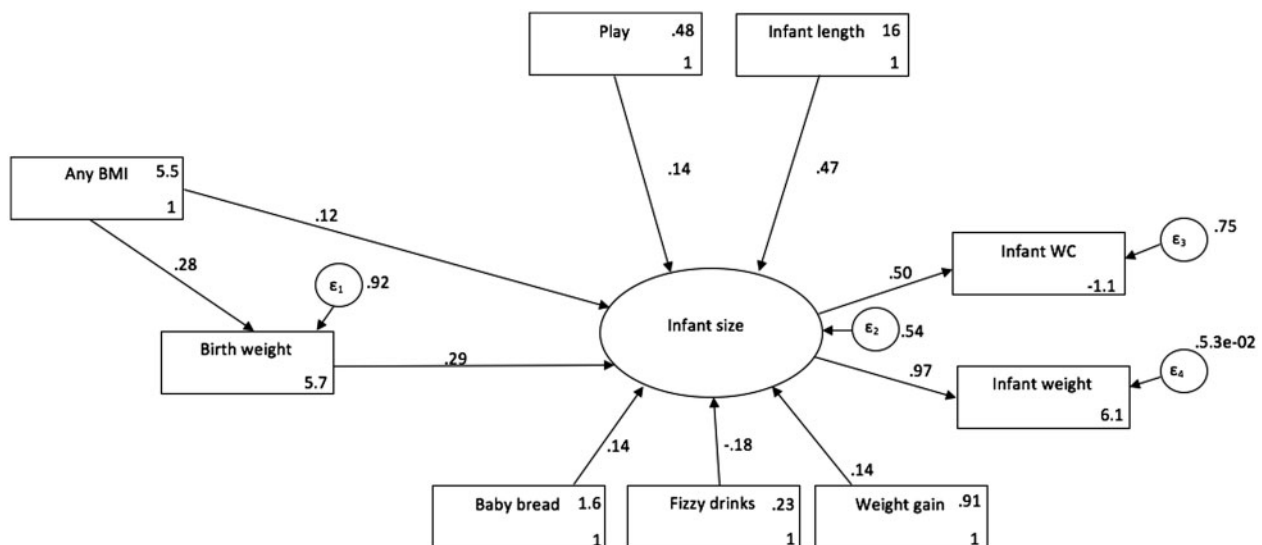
Play .48
1

Infant length 16
1

Any BMI 5.5
1

.14

.47

.12

.28

$\varepsilon_1$ .92

Birth weight
5.7

.29

Infant size

$\varepsilon_2$ .54

.50

Infant WC
-1.1

$\varepsilon_3$ .75

.97

Infant weight
6.1

$\varepsilon_4$ .5.3e-02

.14

-.18

.14

Baby bread 1.6
1

Fizzy drinks .23
1

Weight gain .91
1